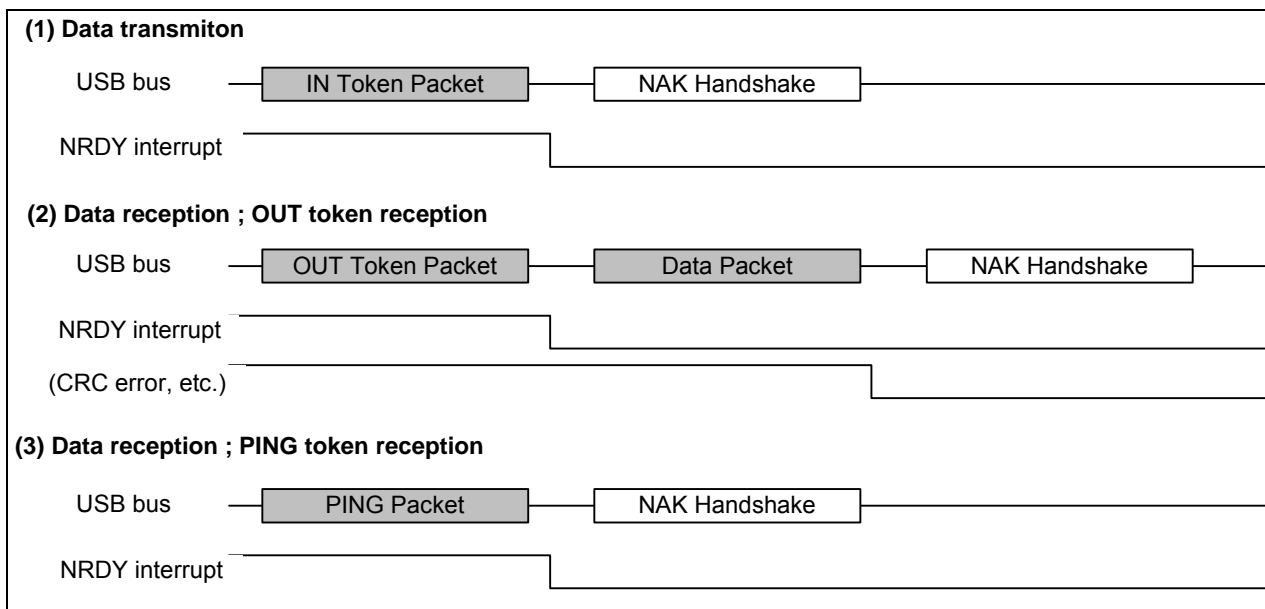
(1) Data transmiton

USB bus IN Token Packet NAK Handshake

NRDY interrupt

(2) Data reception ; OUT token reception

USB bus OUT Token Packet Data Packet NAK Handshake

NRDY interrupt

(CRC error, etc.)

(3) Data reception ; PING token reception

USB bus PING Packet NAK Handshake

NRDY interrupt